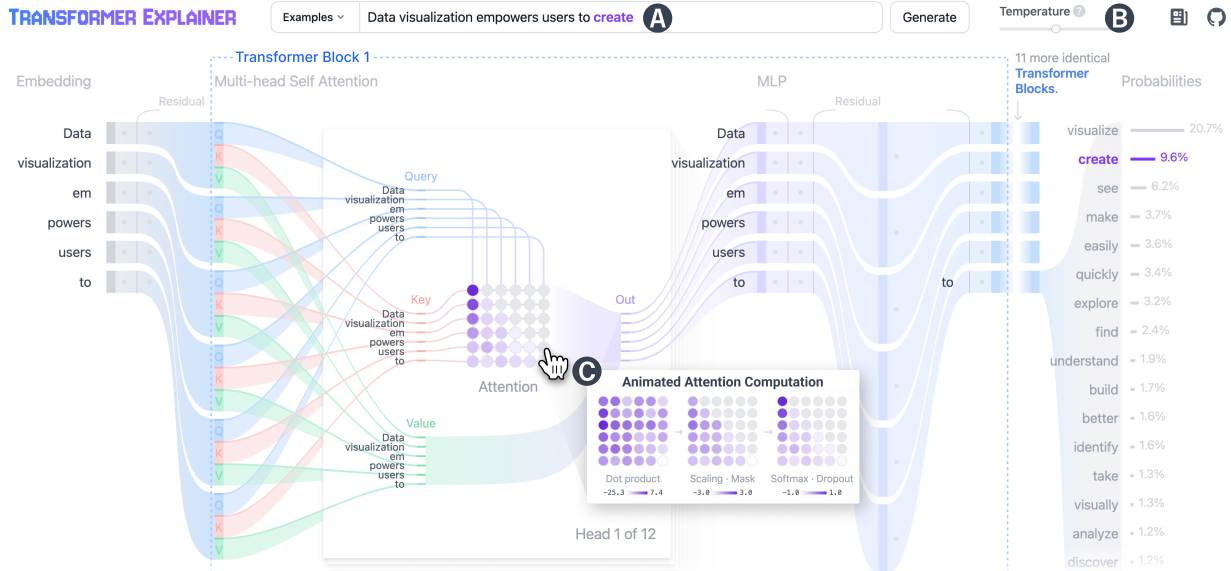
TRANSFORMER EXPLAINER

Examples

Data visualization empowers users to create

A

Generate

Temperature ?

B

Transformer Block 1

Embedding

Multi-head Self Attention

Residual

Data
visualization
em
powers
users
to

Q K V
Q K V
Q K V
Q K V
Q K V
Q K V

Query
Data
visualization
em
powers
users
to

Key
Data
visualization
em
powers
users
to

Value
Data
visualization
em
powers
users
to

Attention

Out

C

Animated Attention Computation

Dot product
−25.3 7.4

Scaling · Mask
−3.0 3.0

Softmax · Dropout
−1.0 1.0

Head 1 of 12

MLP

Residual

Data
visualization
em
powers
users
to

to

11 more identical Transformer Blocks.

Probabilities

visualize 20.7%
create 9.6%
see 6.2%
make 3.7%
easily 3.6%
quickly 3.4%
explore 3.2%
find 2.4%
understand 1.9%
build 1.7%
better 1.6%
identify 1.6%
take 1.3%
visually 1.3%
analyze 1.2%
discover 1.2%